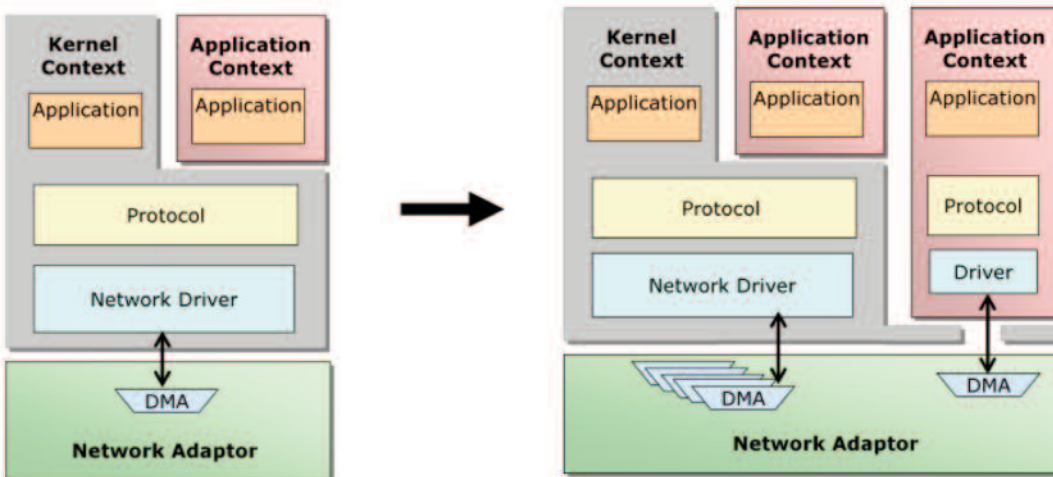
Kernel Context

Application

Application Context

Application

Protocol

Network Driver

DMA

Network Adaptor

Kernel Context

Application

Application Context

Application

Application Context

Application

Protocol

Network Driver

Protocol

Driver

DMA

DMA

Network Adaptor